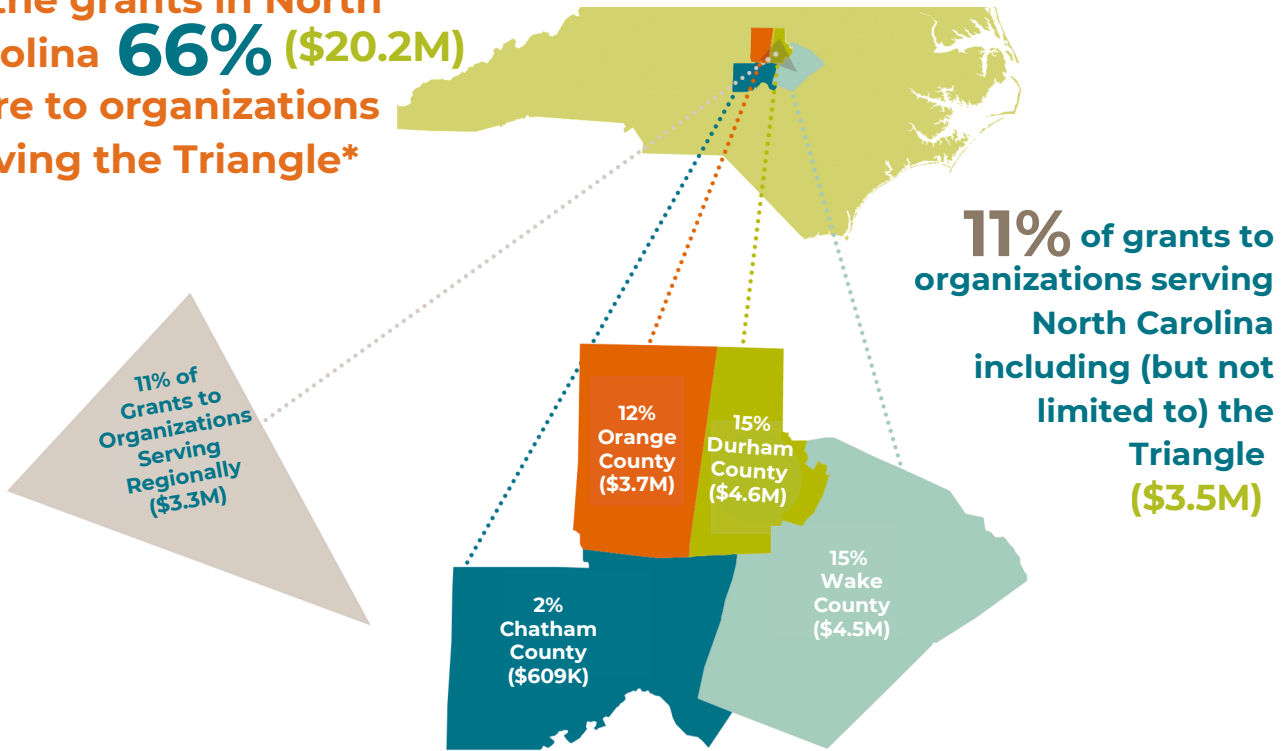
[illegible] the grants in North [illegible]olina 66% ($20.2M) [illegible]re to organizations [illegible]ving the Triangle*

11% of grants to organizations serving North Carolina including (but not limited to) the Triangle ($3.5M)

11% of Grants to Organizations Serving Regionally ($3.3M)

12% Orange County ($3.7M)

15% Durham County ($4.6M)

15% Wake County ($4.5M)

2% Chatham County ($609K)